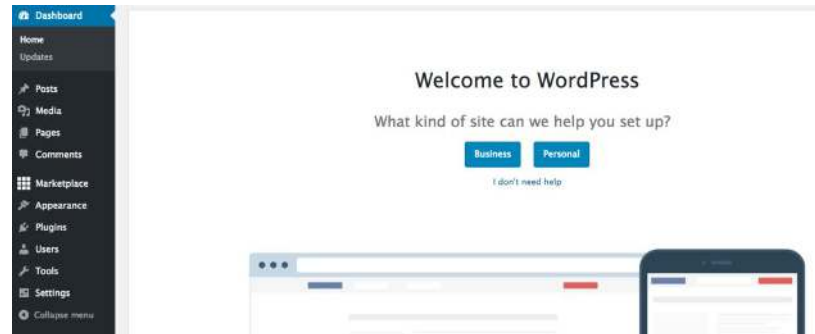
Dashboard
Home
Updates
Posts
Media
Pages
Comments
Marketplace
Appearance
Plugins
Users
Tools
Settings
Collapse menu

Welcome to WordPress

What kind of site can we help you set up?

Business Personal

I don't need help